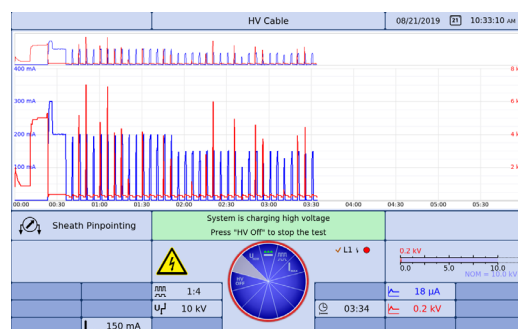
HV Cable

08/21/2019

21

10:33:10 am

400 mA

300 mA

200 mA

100 mA

8 k

6 k

4 k

2 k

00:00

00:30

01:00

01:30

02:00

02:30

03:00

03:30

04:00

04:30

05:00

05:30

Sheath Pinpointing

System is charging high voltage

Press "HV Off" to stop the test

L1

0.2 kV

0.0

5.0

10.0

NOM = 10.0 kV

1:4

10 kV

03:34

18 µA

0.2 kV

150 mA